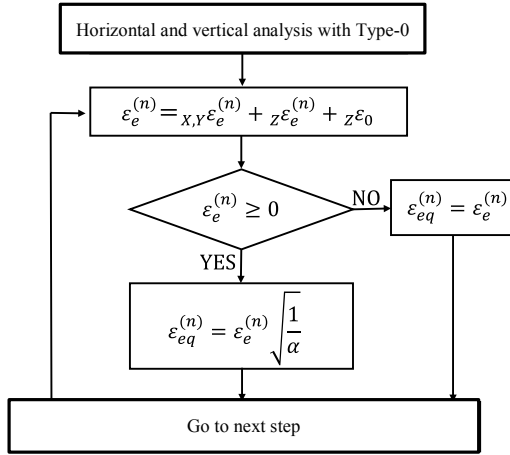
Horizontal and vertical analysis with Type-0

$\varepsilon_e^{(n)} = {}_{X,Y}\varepsilon_e^{(n)} + {}_{Z}\varepsilon_e^{(n)} + {}_{Z}\varepsilon_0$

$\varepsilon_e^{(n)} \geq 0$

NO

$\varepsilon_{eq}^{(n)} = \varepsilon_e^{(n)}$

YES

$\varepsilon_{eq}^{(n)} = \varepsilon_e^{(n)} \sqrt{\frac{1}{\alpha}}$

Go to next step